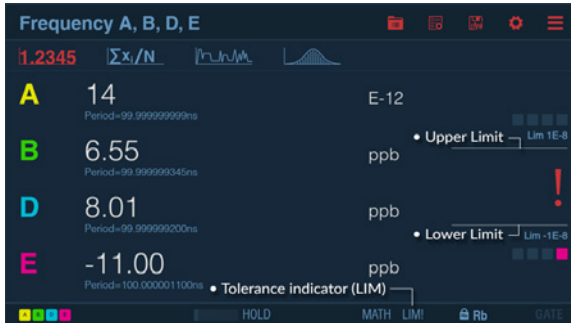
Frequency A, B, D, E

1.2345 $\Sigma x_i/N$

A 14
Period=99.999999999ns
E-12

• Upper Limit Lim 1E-8

B 6.55
Period=99.999999345ns
ppb

!

D 8.01
Period=99.999999200ns
ppb

• Lower Limit Lim -1E-8

E -11.00
Period=100.000001100ns
ppb

• Tolerance indicator (LIM)

A B D E HOLD MATH LIM! Rb GATE